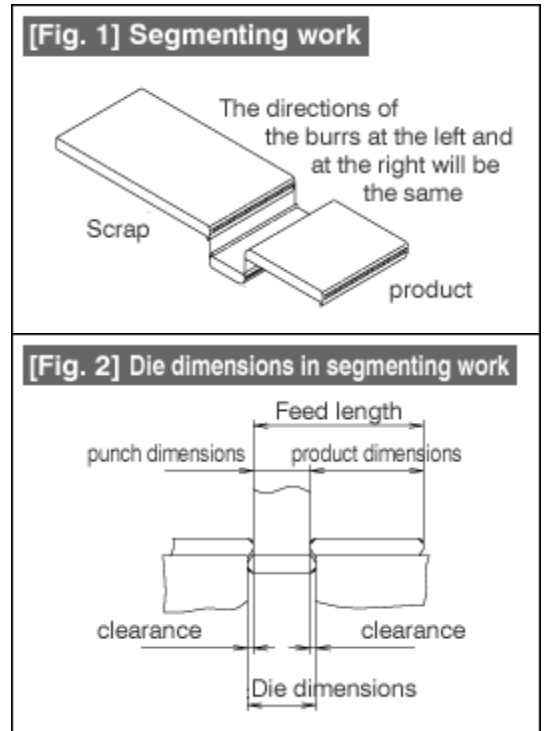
[Fig. 1] Segmenting work

The directions of the burrs at the left and at the right will be the same

Scrap

product

[Fig. 2] Die dimensions in segmenting work

Feed length

punch dimensions

product dimensions

clearance

clearance

Die dimensions